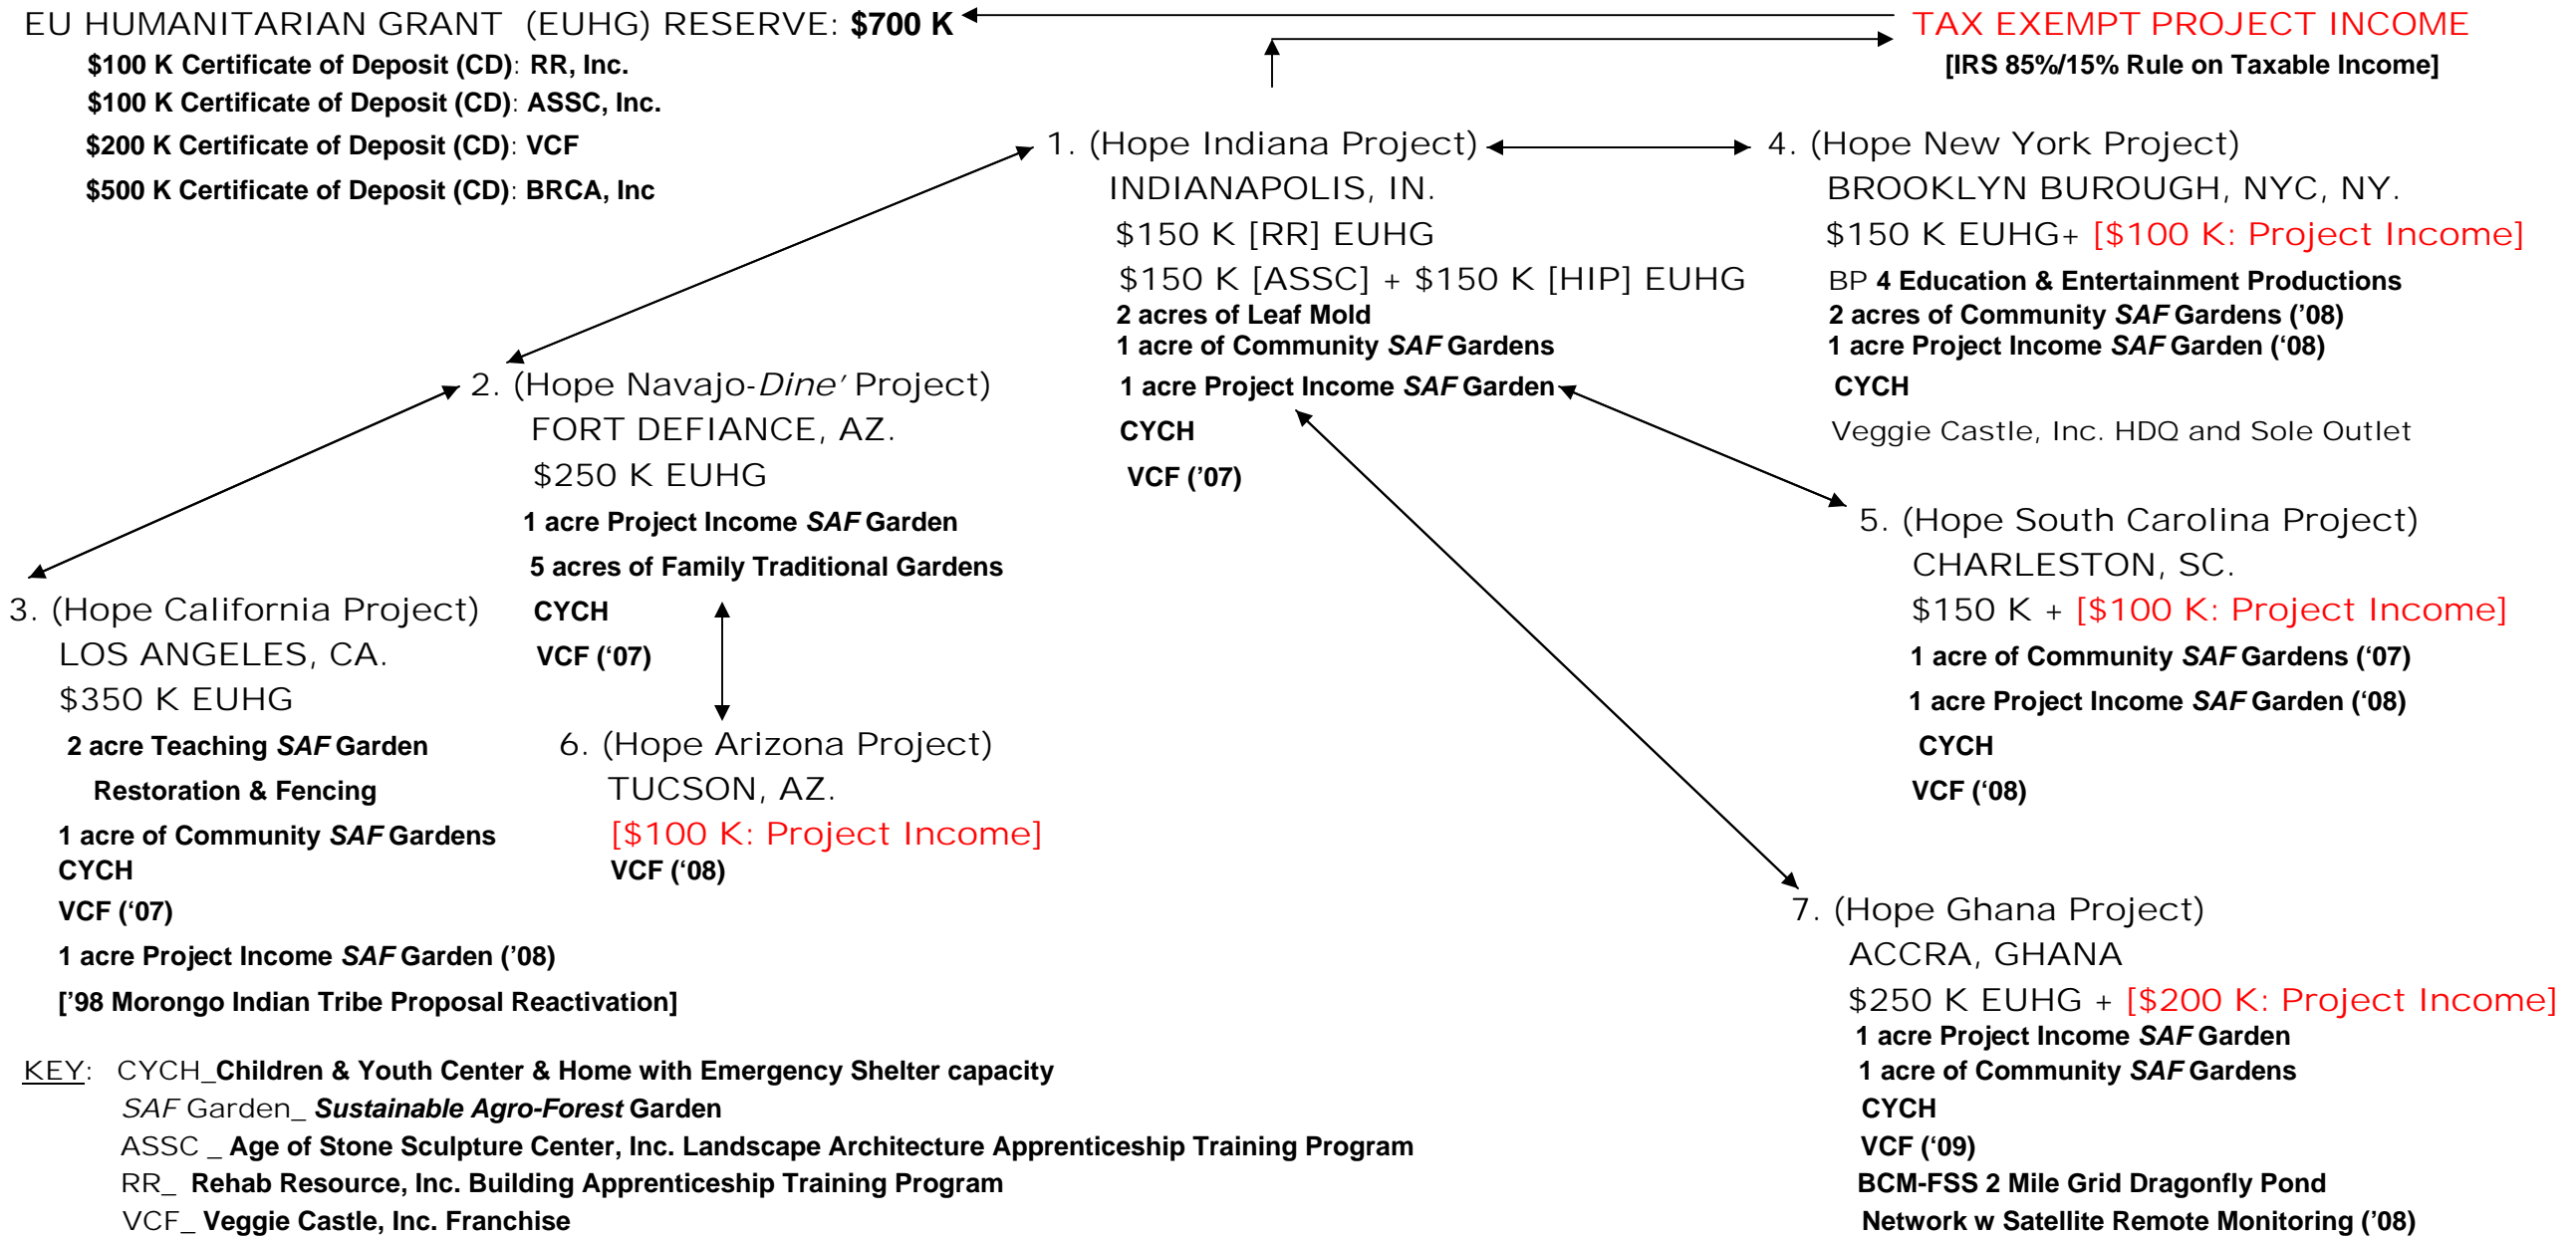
EU HUMANITARIAN GRANT (EUHG) RESERVE: $700 K

$100 K Certificate of Deposit (CD): RR, Inc.
$100 K Certificate of Deposit (CD): ASSC, Inc.
$200 K Certificate of Deposit (CD): VCF
$500 K Certificate of Deposit (CD): BRCA, Inc

TAX EXEMPT PROJECT INCOME
[IRS 85%/15% Rule on Taxable Income]

1. (Hope Indiana Project)
INDIANAPOLIS, IN.
$150 K [RR] EUHG
$150 K [ASSC] + $150 K [HIP] EUHG
2 acres of Leaf Mold
1 acre of Community SAF Gardens
1 acre Project Income SAF Garden
CYCH
VCF ('07)

4. (Hope New York Project)
BROOKLYN BUROUGH, NYC, NY.
$150 K EUHG+ [$100 K: Project Income]
BP 4 Education & Entertainment Productions
2 acres of Community SAF Gardens ('08)
1 acre Project Income SAF Garden ('08)
CYCH
Veggie Castle, Inc. HDQ and Sole Outlet

2. (Hope Navajo-Dine' Project)
FORT DEFIANCE, AZ.
$250 K EUHG
1 acre Project Income SAF Garden
5 acres of Family Traditional Gardens
CYCH
VCF ('07)

5. (Hope South Carolina Project)
CHARLESTON, SC.
$150 K + [$100 K: Project Income]
1 acre of Community SAF Gardens ('07)
1 acre Project Income SAF Garden ('08)
CYCH
VCF ('08)

3. (Hope California Project)
LOS ANGELES, CA.
$350 K EUHG
2 acre Teaching SAF Garden
Restoration & Fencing
1 acre of Community SAF Gardens
CYCH
VCF ('07)
1 acre Project Income SAF Garden ('08)
['98 Morongo Indian Tribe Proposal Reactivation]

6. (Hope Arizona Project)
TUCSON, AZ.
[$100 K: Project Income]
VCF ('08)

7. (Hope Ghana Project)
ACCRA, GHANA
$250 K EUHG + [$200 K: Project Income]
1 acre Project Income SAF Garden
1 acre of Community SAF Gardens
CYCH
VCF ('09)
BCM-FSS 2 Mile Grid Dragonfly Pond
Network w Satellite Remote Monitoring ('08)

KEY: CYCH_Children & Youth Center & Home with Emergency Shelter capacity
SAF Garden_ Sustainable Agro-Forest Garden
ASSC _ Age of Stone Sculpture Center, Inc. Landscape Architecture Apprenticeship Training Program
RR_ Rehab Resource, Inc. Building Apprenticeship Training Program
VCF_ Veggie Castle, Inc. Franchise